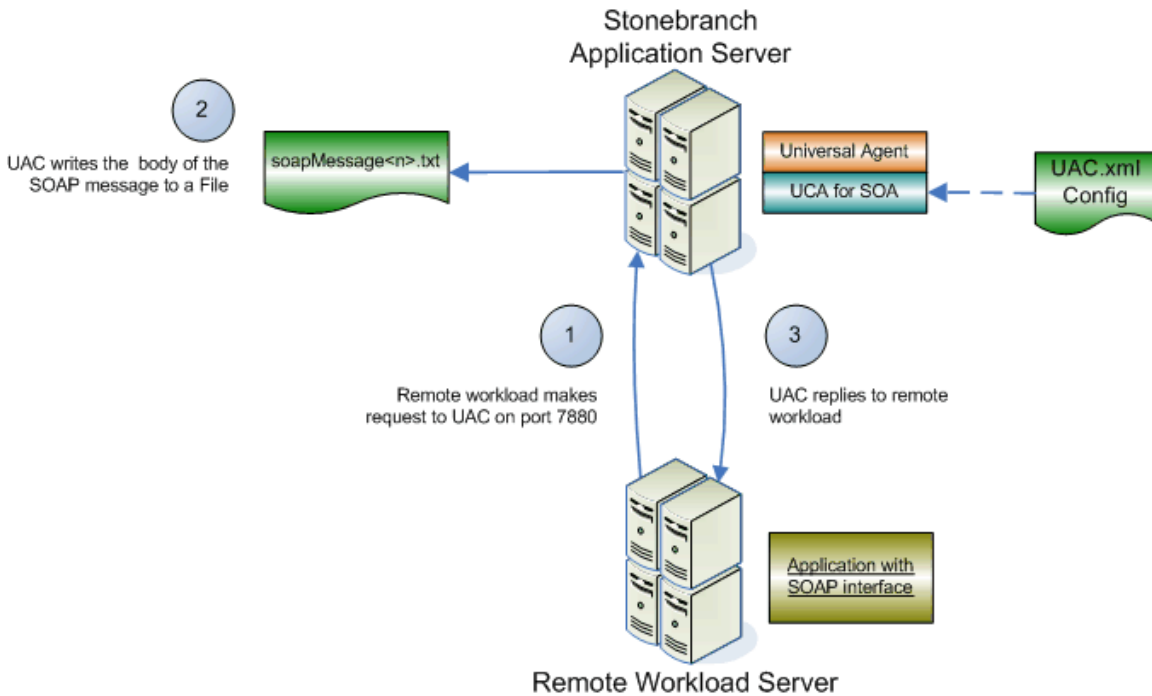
Stonebranch Application Server

2

UAC writes the body of the SOAP message to a File

soapMessage<n>.txt

Universal Agent

UCA for SOA

UAC.xml Config

1

Remote workload makes request to UAC on port 7880

3

UAC replies to remote workload

Application with SOAP interface

Remote Workload Server